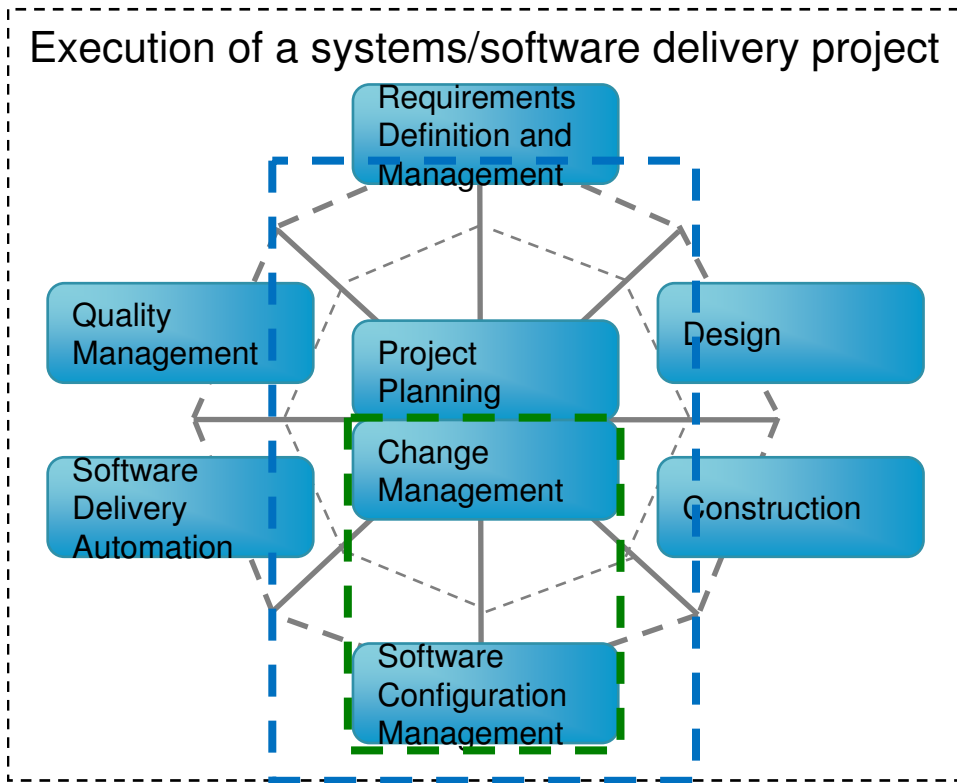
Execution of a systems/software delivery project

Requirements Definition and Management

Quality Management

Project Planning

Design

Change Management

Software Delivery Automation

Construction

Software Configuration Management